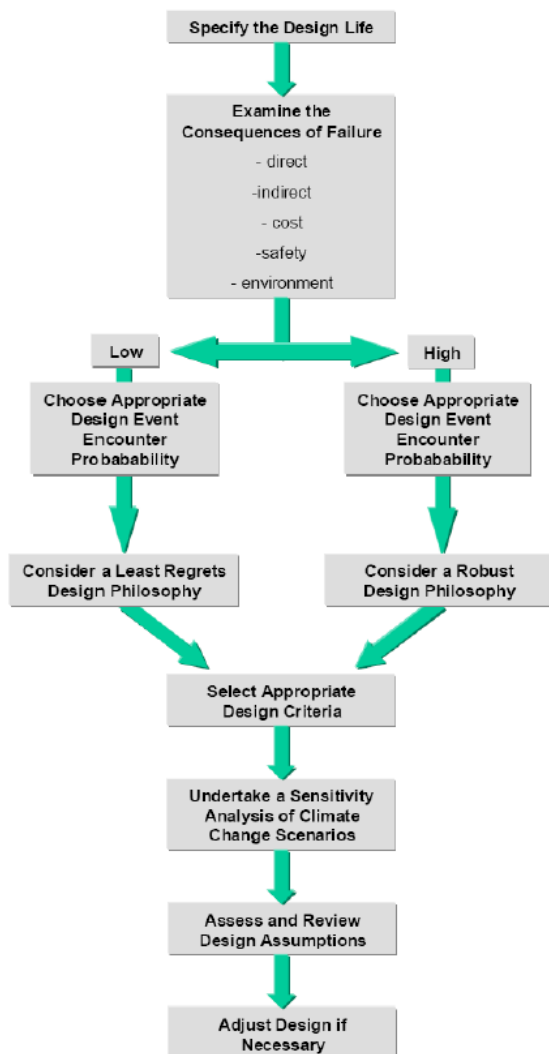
Specify the Design Life

Examine the Consequences of Failure
- direct
-indirect
- cost
-safety
- environment

Low

High

Choose Appropriate Design Event Encounter Probabability

Choose Appropriate Design Event Encounter Probabability

Consider a Least Regrets Design Philosophy

Consider a Robust Design Philosophy

Select Appropriate Design Criteria

Undertake a Sensitivity Analysis of Climate Change Scenarios

Assess and Review Design Assumptions

Adjust Design if Necessary